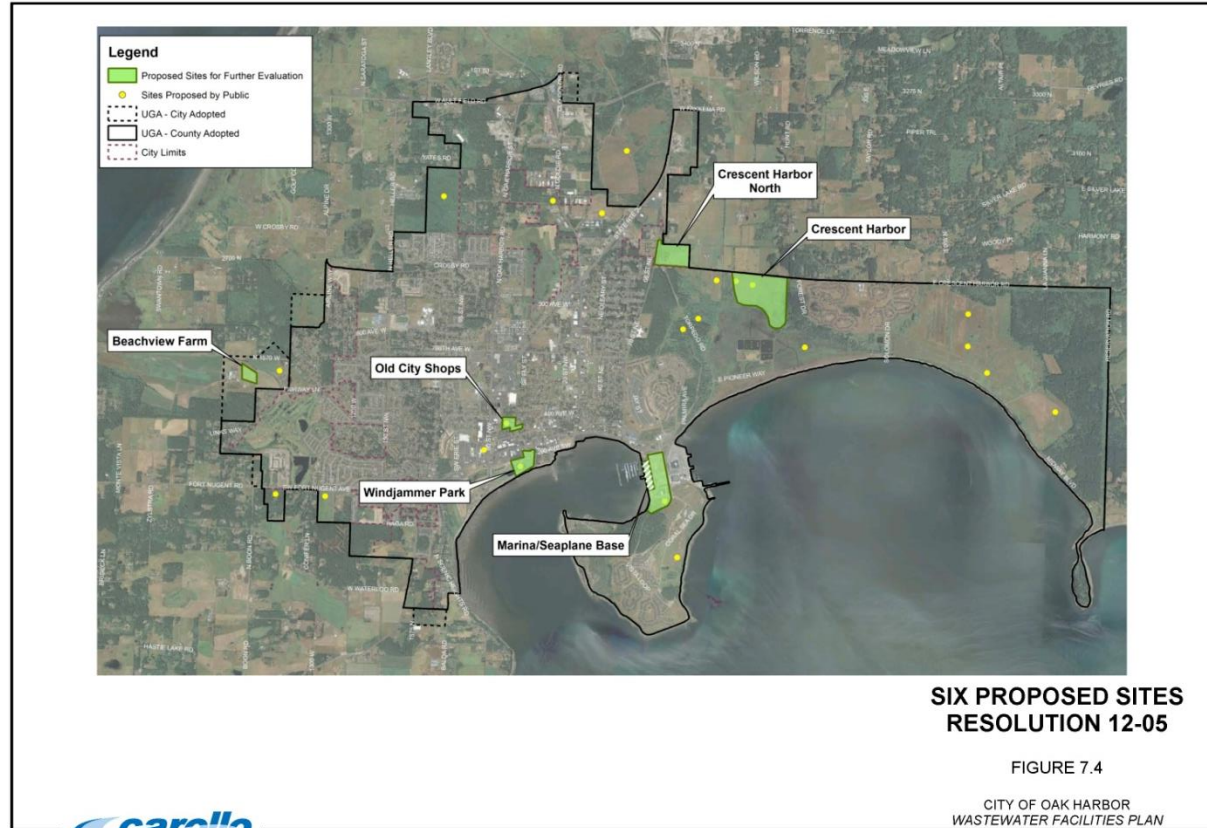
Legend
Proposed Sites for Further Evaluation
Sites Proposed by Public
UGA - City Adopted
UGA - County Adopted
City Limits

Crescent Harbor North
Crescent Harbor
Beachview Farm
Old City Shops
Windjammer Park
Marina/Seaplane Base

SIX PROPOSED SITES
RESOLUTION 12-05

FIGURE 7.4

CITY OF OAK HARBOR
WASTEWATER FACILITIES PLAN

carollo